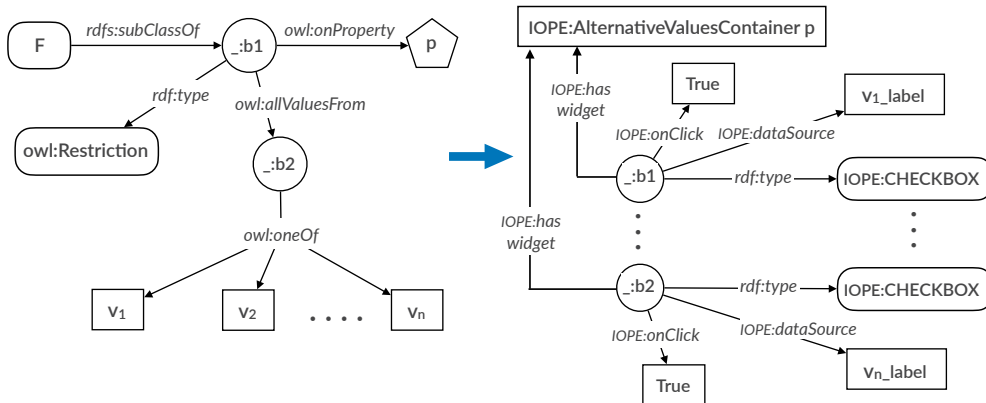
F
rdfs:subClassOf
_:b1
owl:onProperty
p
rdf:type
owl:allValuesFrom
owl:Restriction
_:b2
owl:oneOf
$v_1$
$v_2$
. . . .
$v_n$

IOPE:AlternativeValuesContainer p
IOPE:has widget
True
$v_1$_label
IOPE:onClick
IOPE:dataSource
_:b1
rdf:type
IOPE:CHECKBOX
IOPE:has widget
_:b2
rdf:type
IOPE:CHECKBOX
IOPE:onClick
IOPE:dataSource
True
$v_n$_label